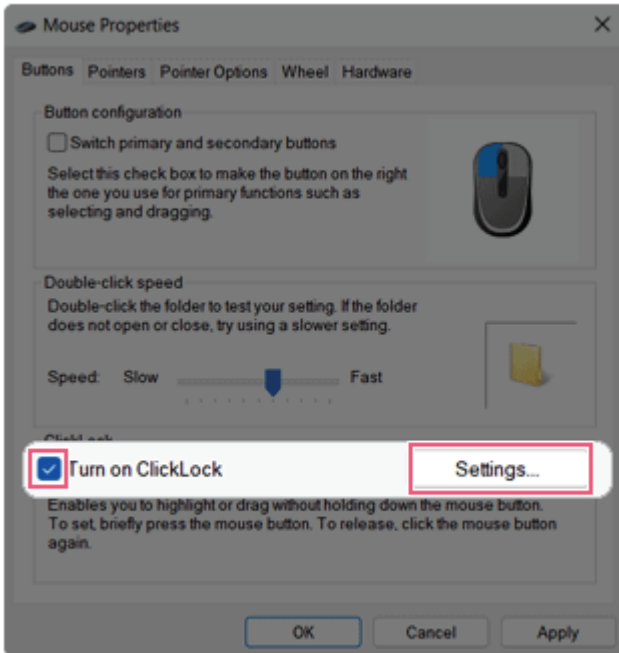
Mouse Properties
×

Buttons Pointers Pointer Options Wheel Hardware

Button configuration

Switch primary and secondary buttons

Select this check box to make the button on the right the one you use for primary functions such as selecting and dragging.

Double-click speed

Double-click the folder to test your setting. If the folder does not open or close, try using a slower setting.

Speed: Slow Fast

ClickLock

Turn on ClickLock

Settings...

Enables you to highlight or drag without holding down the mouse button. To set, briefly press the mouse button. To release, click the mouse button again.

OK Cancel Apply